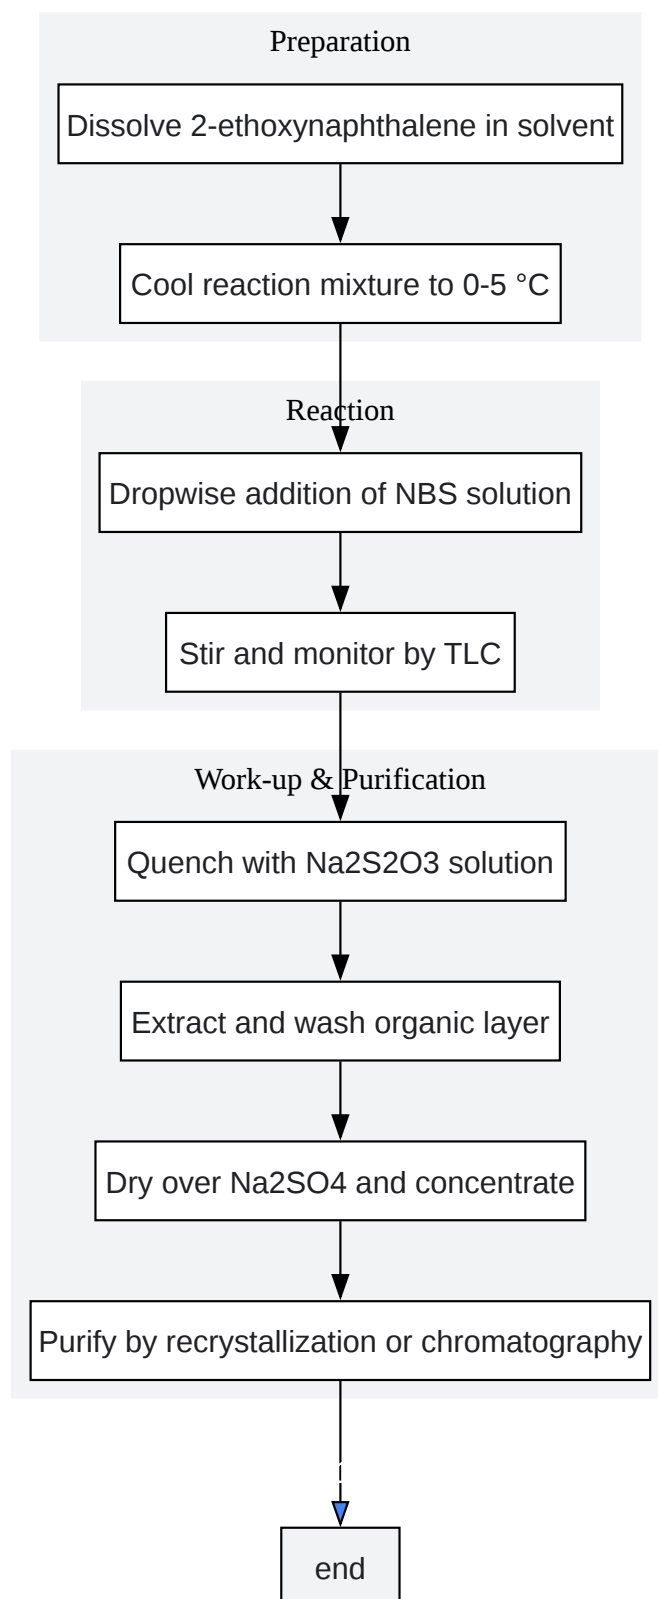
Preparation

Dissolve 2-ethoxynaphthalene in solvent

Cool reaction mixture to 0-5 °C

Reaction

Dropwise addition of NBS solution

Stir and monitor by TLC

Work-up & Purification

Quench with Na2S2O3 solution

Extract and wash organic layer

Dry over Na2SO4 and concentrate

Purify by recrystallization or chromatography

end